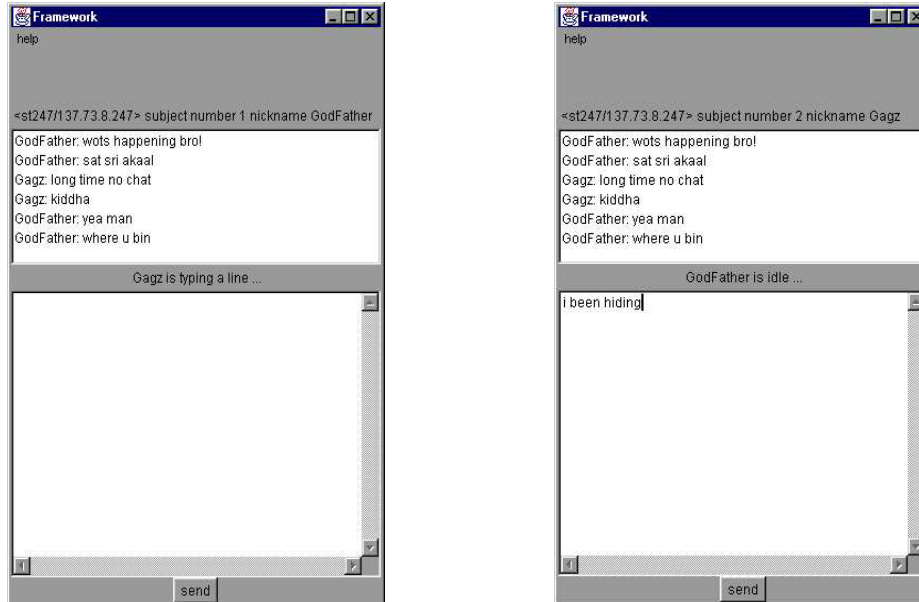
Framework

help

<st247/137.73.8.247> subject number 1 nickname GodFather

GodFather: wots happening bro!
GodFather: sat sri akaal
Gagz: long time no chat
Gagz: kiddha
GodFather: yea man
GodFather: where u bin

Gagz is typing a line ...

send

Framework

help

<st247/137.73.8.247> subject number 2 nickname Gagz

GodFather: wots happening bro!
GodFather: sat sri akaal
Gagz: long time no chat
Gagz: kiddha
GodFather: yea man
GodFather: where u bin

GodFather is idle ...

i been hiding

send